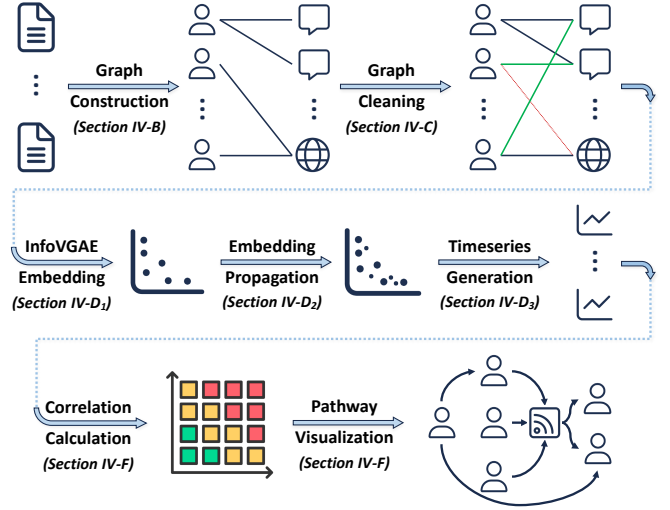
Graph Construction (Section IV-B)

Graph Cleaning (Section IV-C)

InfoVGAE Embedding (Section IV-$D_1$)

Embedding Propagation (Section IV-$D_2$)

Timeseries Generation (Section IV-$D_3$)

Correlation Calculation (Section IV-F)

Pathway Visualization (Section IV-F)